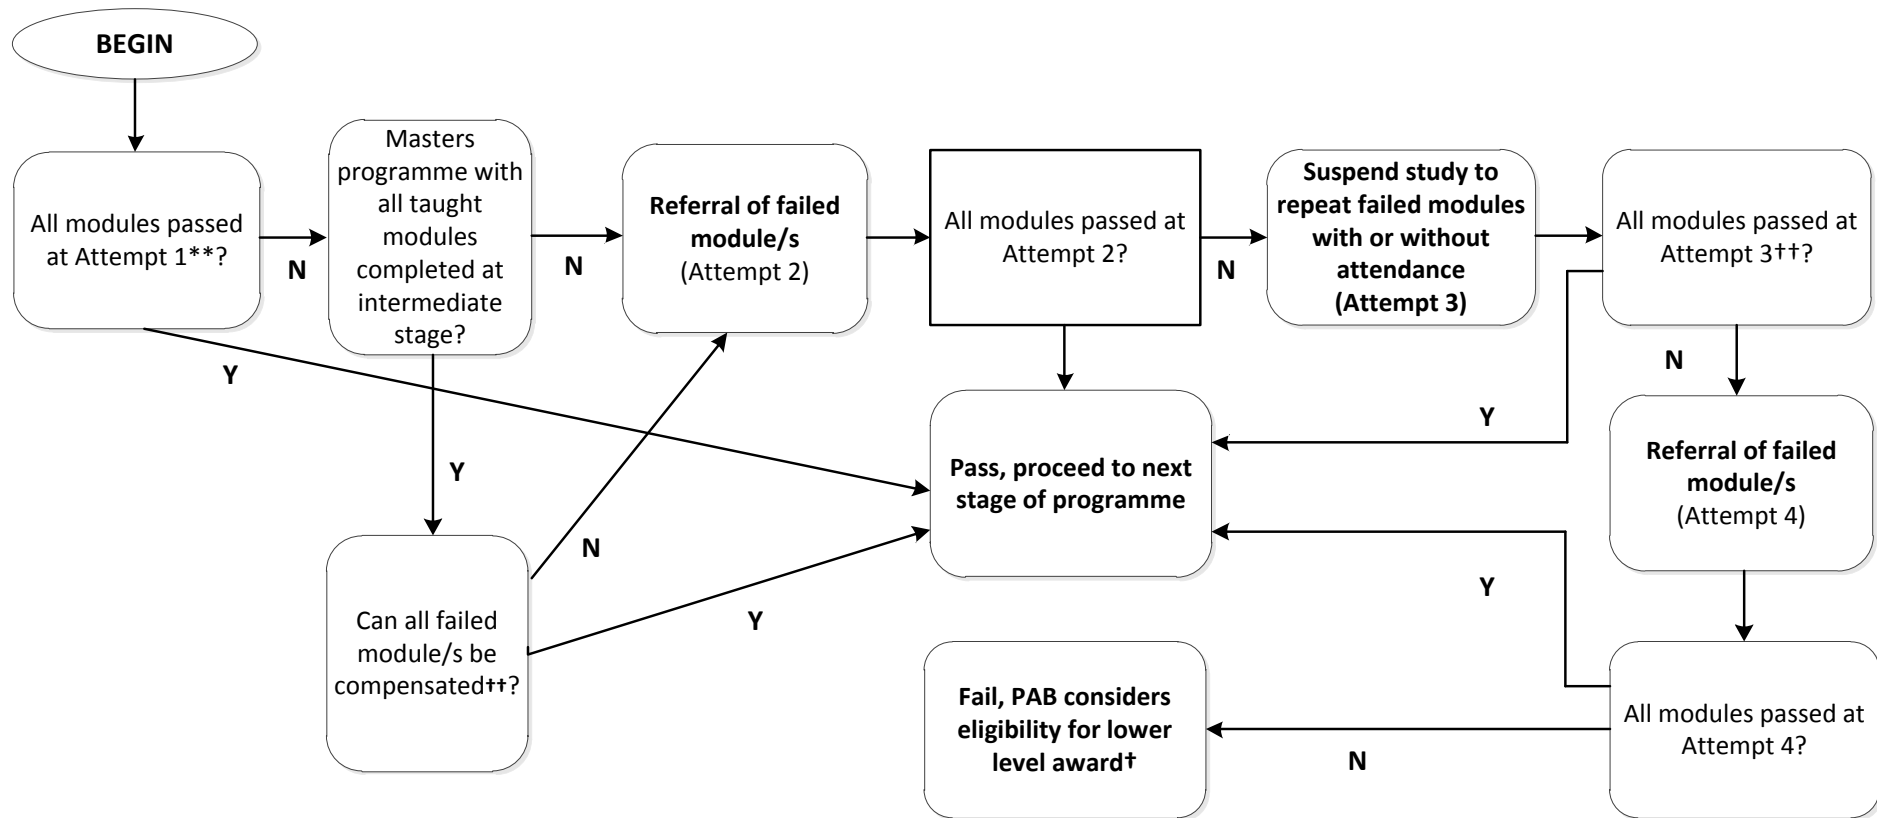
BEGIN

All modules passed at Attempt 1**?

N

Masters programme with all taught modules completed at intermediate stage?

N

**Referral of failed module/s** (Attempt 2)

All modules passed at Attempt 2?

N

**Suspend study to repeat failed modules with or without attendance (Attempt 3)**

All modules passed at Attempt 3††?

Y

Y

N

**Pass, proceed to next stage of programme**

Y

N

**Referral of failed module/s** (Attempt 4)

Y

Can all failed module/s be compensated††?

Y

Y

**Fail, PAB considers eligibility for lower level award†**

N

All modules passed at Attempt 4?